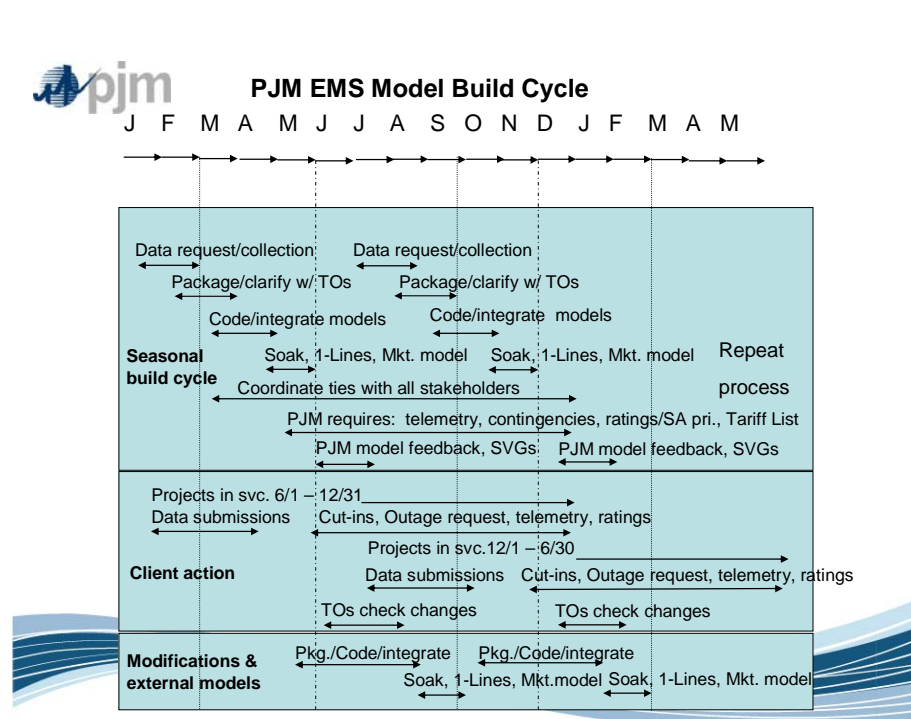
pjm

PJM EMS Model Build Cycle

J F M A M J J A S O N D J F M A M

Seasonal build cycle

Data request/collection

Data request/collection

Package/clarify w/ TOs

Package/clarify w/ TOs

Code/integrate models

Code/integrate models

Soak, 1-Lines, Mkt. model

Soak, 1-Lines, Mkt. model

Repeat process

Coordinate ties with all stakeholders

PJM requires: telemetry, contingencies, ratings/SA pri., Tariff List

PJM model feedback, SVGs

PJM model feedback, SVGs

Client action

Projects in svc. 6/1 – 12/31

Data submissions

Cut-ins, Outage request, telemetry, ratings

Projects in svc.12/1 – 6/30

Data submissions

Cut-ins, Outage request, telemetry, ratings

TOs check changes

TOs check changes

Modifications & external models

Pkg./Code/integrate

Pkg./Code/integrate

Soak, 1-Lines, Mkt.model

Soak, 1-Lines, Mkt. model